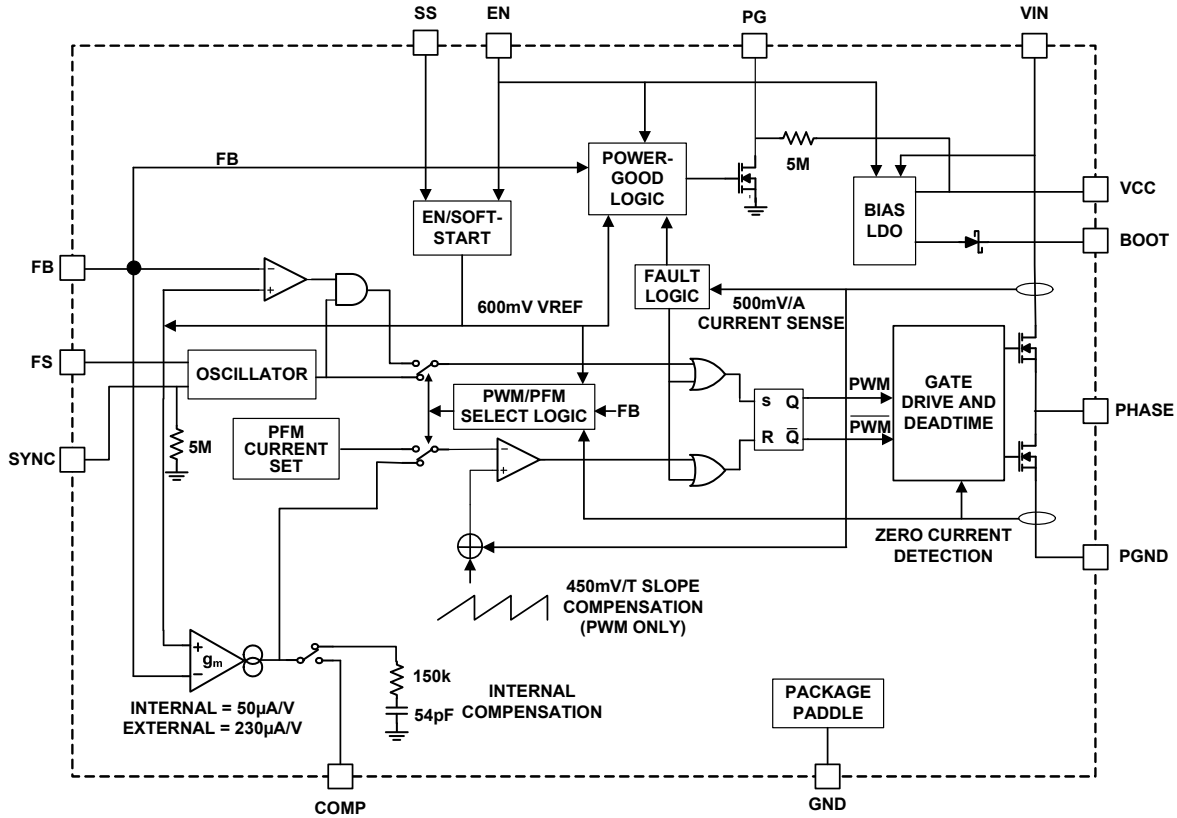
SS
EN
PG
VIN
FB
POWER-GOOD LOGIC
5M
VCC
EN/SOFT-START
BIAS LDO
BOOT
FB
FAULT LOGIC
600mV VREF
500mV/A CURRENT SENSE
FS
OSCILLATOR
PWM/PFM SELECT LOGIC
← FB
S
Q
PWM
GATE DRIVE AND DEADTIME
PHASE
R
$\overline{Q}$
$\overline{PWM}$
SYNC
5M
PFM CURRENT SET
ZERO CURRENT DETECTION
PGND
450mV/T SLOPE COMPENSATION (PWM ONLY)
$g_m$
150k
INTERNAL = 50µA/V
EXTERNAL = 230µA/V
54pF
INTERNAL COMPENSATION
PACKAGE PADDLE
COMP
GND